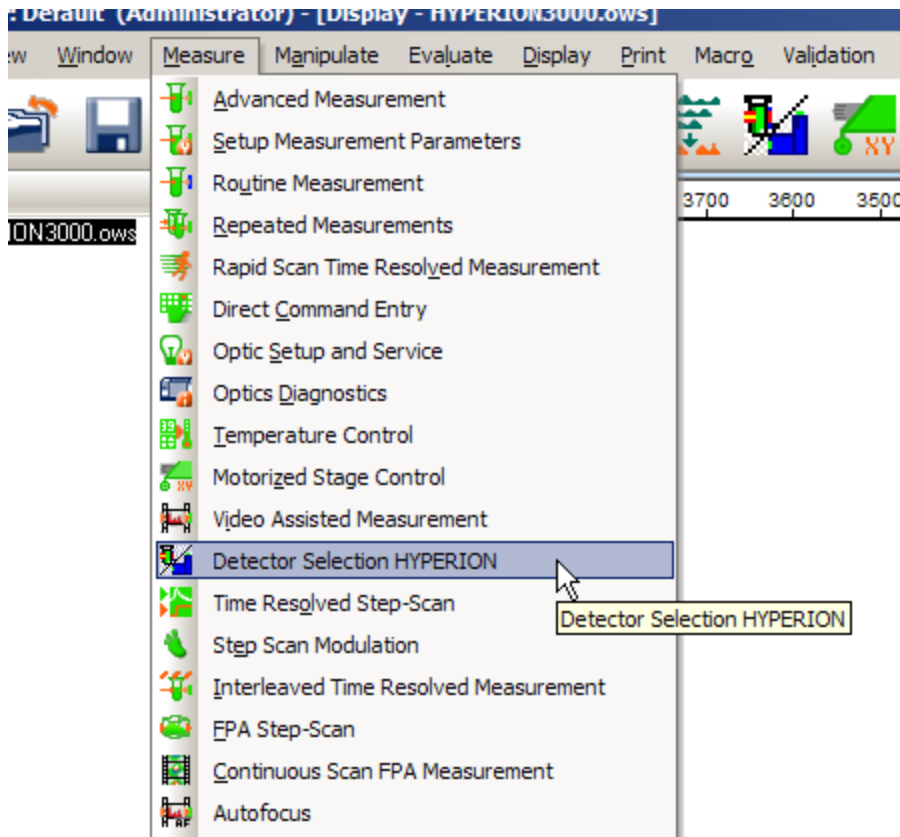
: Default (Administrator) - [Display - HYPERION3000.ows]

ew Window Measure Manipulate Evaluate Display Print Macro Validation

ON3000.ows

3700 3600 3500

Advanced Measurement
Setup Measurement Parameters
Routine Measurement
Repeated Measurements
Rapid Scan Time Resolved Measurement
Direct Command Entry
Optic Setup and Service
Optics Diagnostics
Temperature Control
Motorized Stage Control
Video Assisted Measurement
Detector Selection HYPERION
Time Resolved Step-Scan
Step Scan Modulation
Interleaved Time Resolved Measurement
FPA Step-Scan
Continuous Scan FPA Measurement
Autofocus

Detector Selection HYPERION